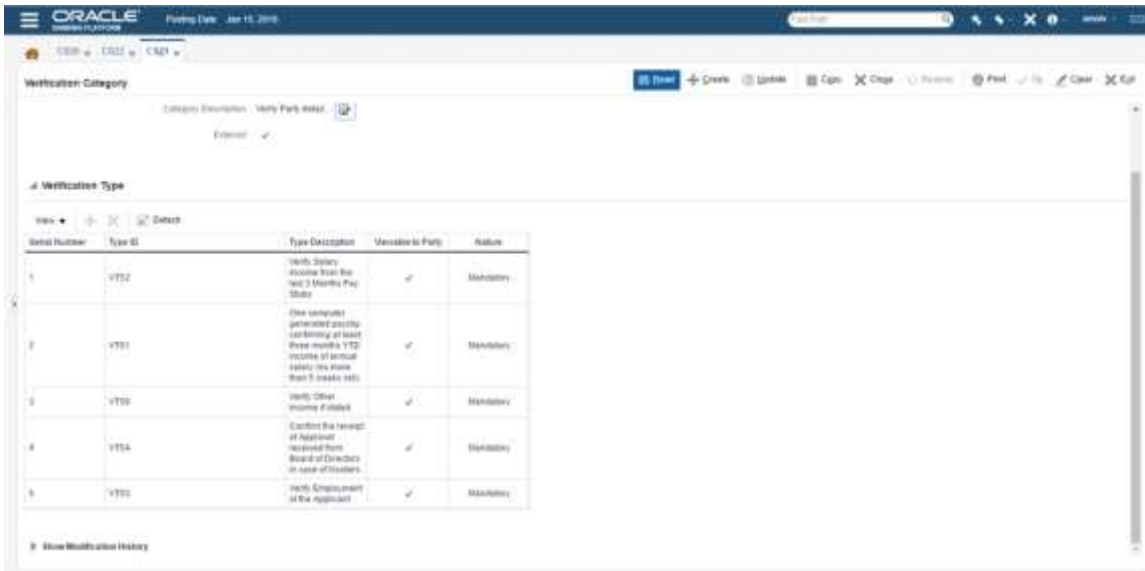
ORACLE
BANKING PLATFORM

Posting Date Jan 15, 2019

Fast Path

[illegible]

CS20 CS22 CS21

Verification Category

Reset Create Update Copy Close Reverse Print Clear Exit

Category Description Verify Party detail

External ✓

Verification Type

View Detach

| Serial Number | Type ID | Type Description | Viewable to Party | Nature |
|---|---|---|---|---|
| 1 | VT52 | Verify Salary Income from the last 3 Months Pay Stubs | ✓ | Mandatory |
| 2 | VT61 | One computer generated payslip confirming at least three months YTD income of actual salary (no more than 8 weeks old) | ✓ | Mandatory |
| 3 | VT59 | Verify Other Income if stated | ✓ | Mandatory |
| 4 | VT54 | Confirm the receipt of Approval received from Board of Directors in case of Insiders | ✓ | Mandatory |
| 5 | VT53 | Verify Employment of the Applicant | ✓ | Mandatory |

Show Modification History